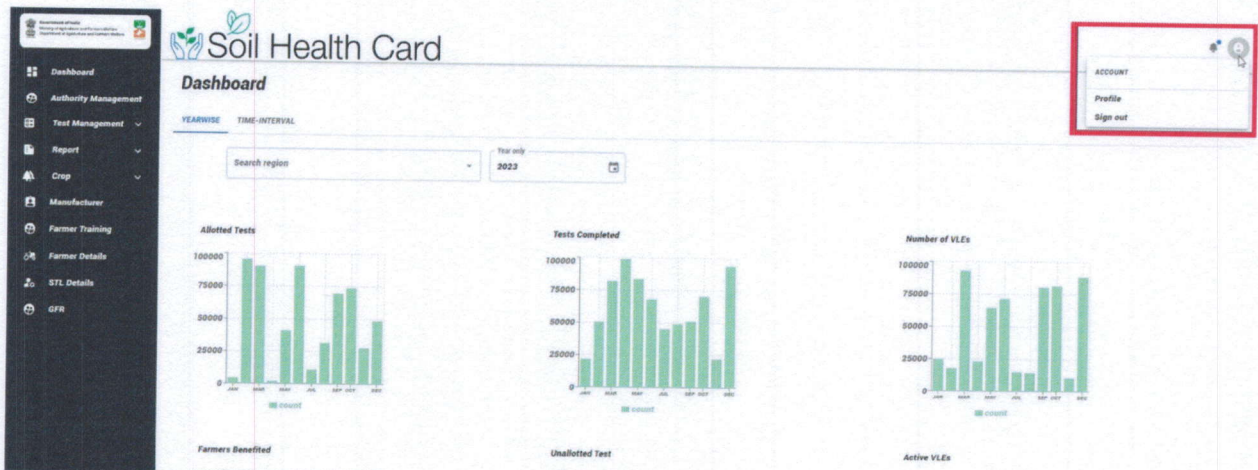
Government of India
Ministry of Agriculture and Farmers Welfare
Department of Agriculture and Farmers Welfare

Dashboard
Authority Management
Test Management
Report
Crop
Manufacturer
Farmer Training
Farmer Details
STL Details
GFR

Soil Health Card

Dashboard

ACCOUNT
Profile
Sign out

YEARWISE TIME-INTERVAL

Search region
Year only
2023

Allotted Tests
100000
75000
50000
25000
0
JAN MAR MAY JUL SEP OCT DEC
count

Tests Completed
100000
75000
50000
25000
0
JAN MAR MAY JUL SEP OCT DEC
count

Number of VLEs
100000
75000
50000
25000
0
JAN MAR MAY JUL SEP OCT DEC
count

Farmers Benefited

Unallotted Test

Active VLEs